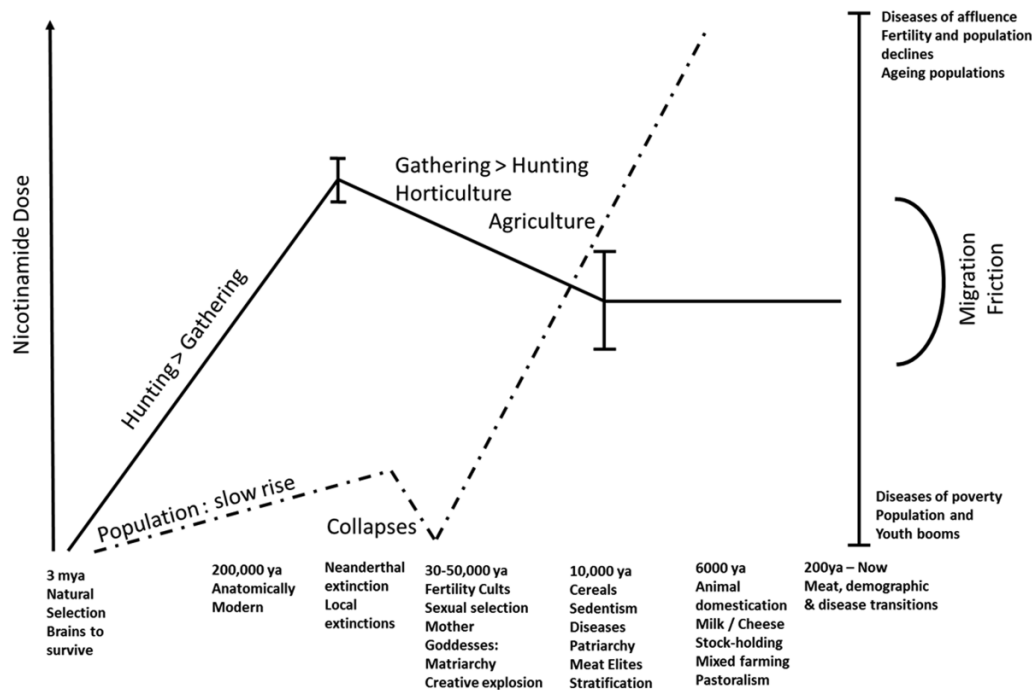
Nicotinamide Dose

Hunting > Gathering

Gathering > Hunting
Horticulture
Agriculture

Population : slow rise

Collapses

Diseases of affluence
Fertility and population declines
Ageing populations

Migration
Friction

Diseases of poverty
Population and Youth booms

3 mya
Natural Selection
Brains to survive

200,000 ya
Anatomically Modern

Neanderthal extinction
Local extinctions

30-50,000 ya
Fertility Cults
Sexual selection
Mother Goddesses:
Matriarchy
Creative explosion

10,000 ya
Cereals
Sedentism
Diseases
Patriarchy
Meat Elites
Stratification

6000 ya
Animal domestication
Milk / Cheese
Stock-holding
Mixed farming
Pastoralism

200ya – Now
Meat, demographic & disease transitions